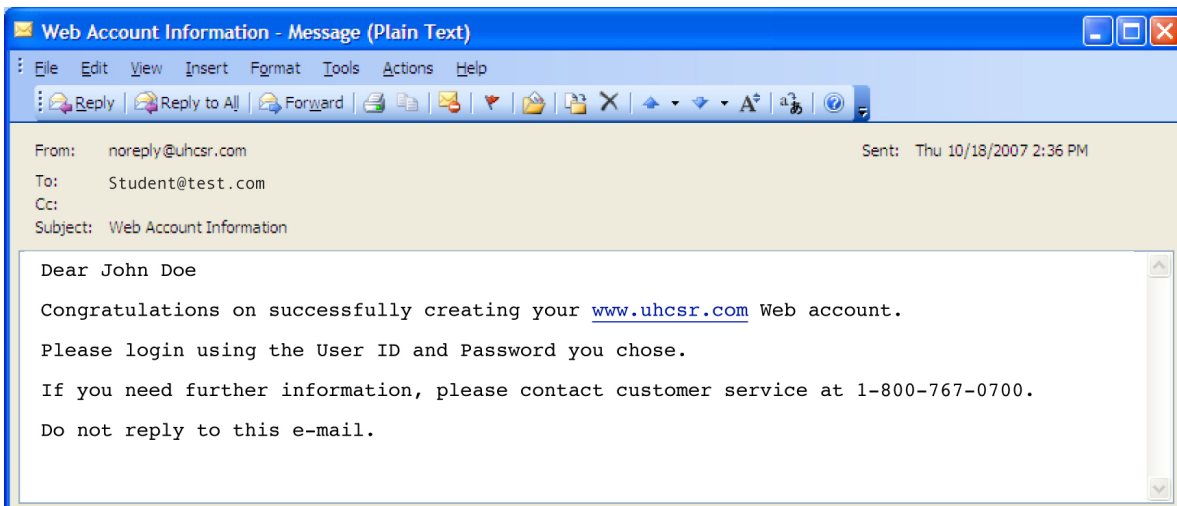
Web Account Information - Message (Plain Text)

File Edit View Insert Format Tools Actions Help

Reply Reply to All Forward

From: noreply@uhcsr.com
Sent: Thu 10/18/2007 2:36 PM
To: Student@test.com
Cc:
Subject: Web Account Information

Dear John Doe

Congratulations on successfully creating your www.uhcsr.com Web account.

Please login using the User ID and Password you chose.

If you need further information, please contact customer service at 1-800-767-0700.

Do not reply to this e-mail.